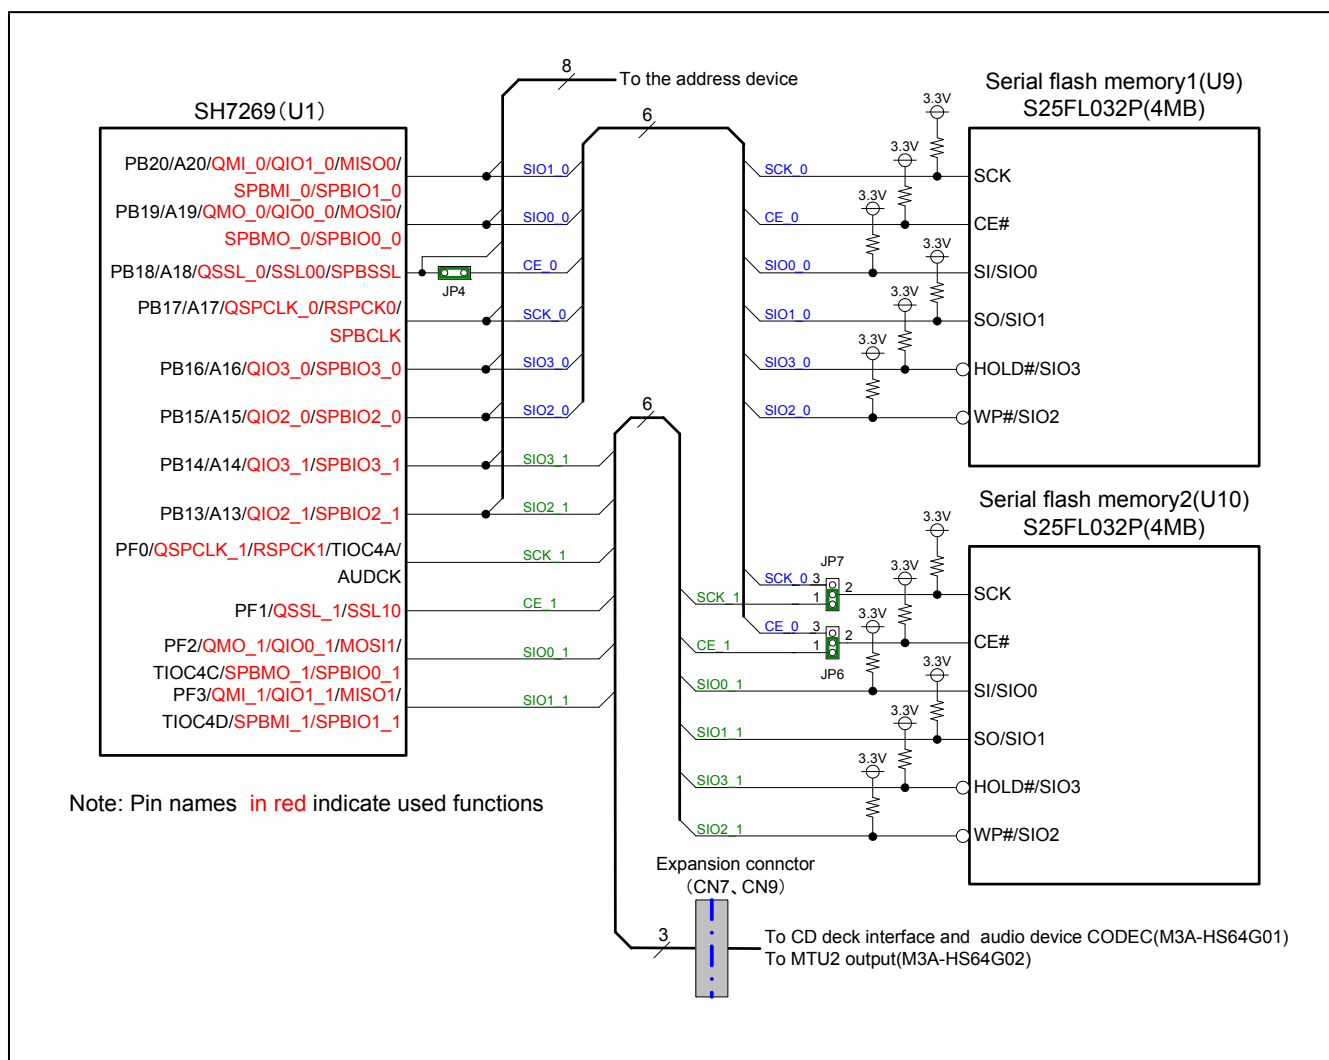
8
To the address device

Serial flash memory1(U9)
S25FL032P(4MB)

SH7269（U1）

6

PB20/A20/QMI_0/QIO1_0/MISO0/
SPBMI_0/SPBIO1_0
PB19/A19/QMO_0/QIO0_0/MOSI0/
SPBMO_0/SPBIO0_0
PB18/A18/QSSL_0/SSL00/SPBSSL
JP4
PB17/A17/QSPCLK_0/RSPCK0/
SPBCLK
PB16/A16/QIO3_0/SPBIO3_0
PB15/A15/QIO2_0/SPBIO2_0
PB14/A14/QIO3_1/SPBIO3_1
PB13/A13/QIO2_1/SPBIO2_1
PF0/QSPCLK_1/RSPCK1/TIOC4A/
AUDCK
PF1/QSSL_1/SSL10
PF2/QMO_1/QIO0_1/MOSI1/
TIOC4C/SPBMO_1/SPBIO0_1
PF3/QMI_1/QIO1_1/MISO1/
TIOC4D/SPBMI_1/SPBIO1_1

SIO1_0
SIO0_0
CE_0
SCK_0
SIO3_0
SIO2_0
SIO3_1
SIO2_1
SCK_1
CE_1
SIO0_1
SIO1_1

6

SCK_0
CE_0
SIO0_0
SIO1_0
SIO3_0
SIO2_0

3.3V
3.3V
3.3V
3.3V
3.3V
3.3V

SCK
CE#
SI/SIO0
SO/SIO1
HOLD#/SIO3
WP#/SIO2

Serial flash memory2(U10)
S25FL032P(4MB)

JP7
SCK_0 3
2
1
SCK_1
CE_0 3
2
1
CE_1
JP6
SIO0_1
SIO1_1
SIO3_1
SIO2_1

3.3V
3.3V
3.3V
3.3V
3.3V
3.3V

SCK
CE#
SI/SIO0
SO/SIO1
HOLD#/SIO3
WP#/SIO2

Note: Pin names in red indicate used functions

Expansion connctor
（CN7、CN9）
3
To CD deck interface and audio device CODEC(M3A-HS64G01)
To MTU2 output(M3A-HS64G02)